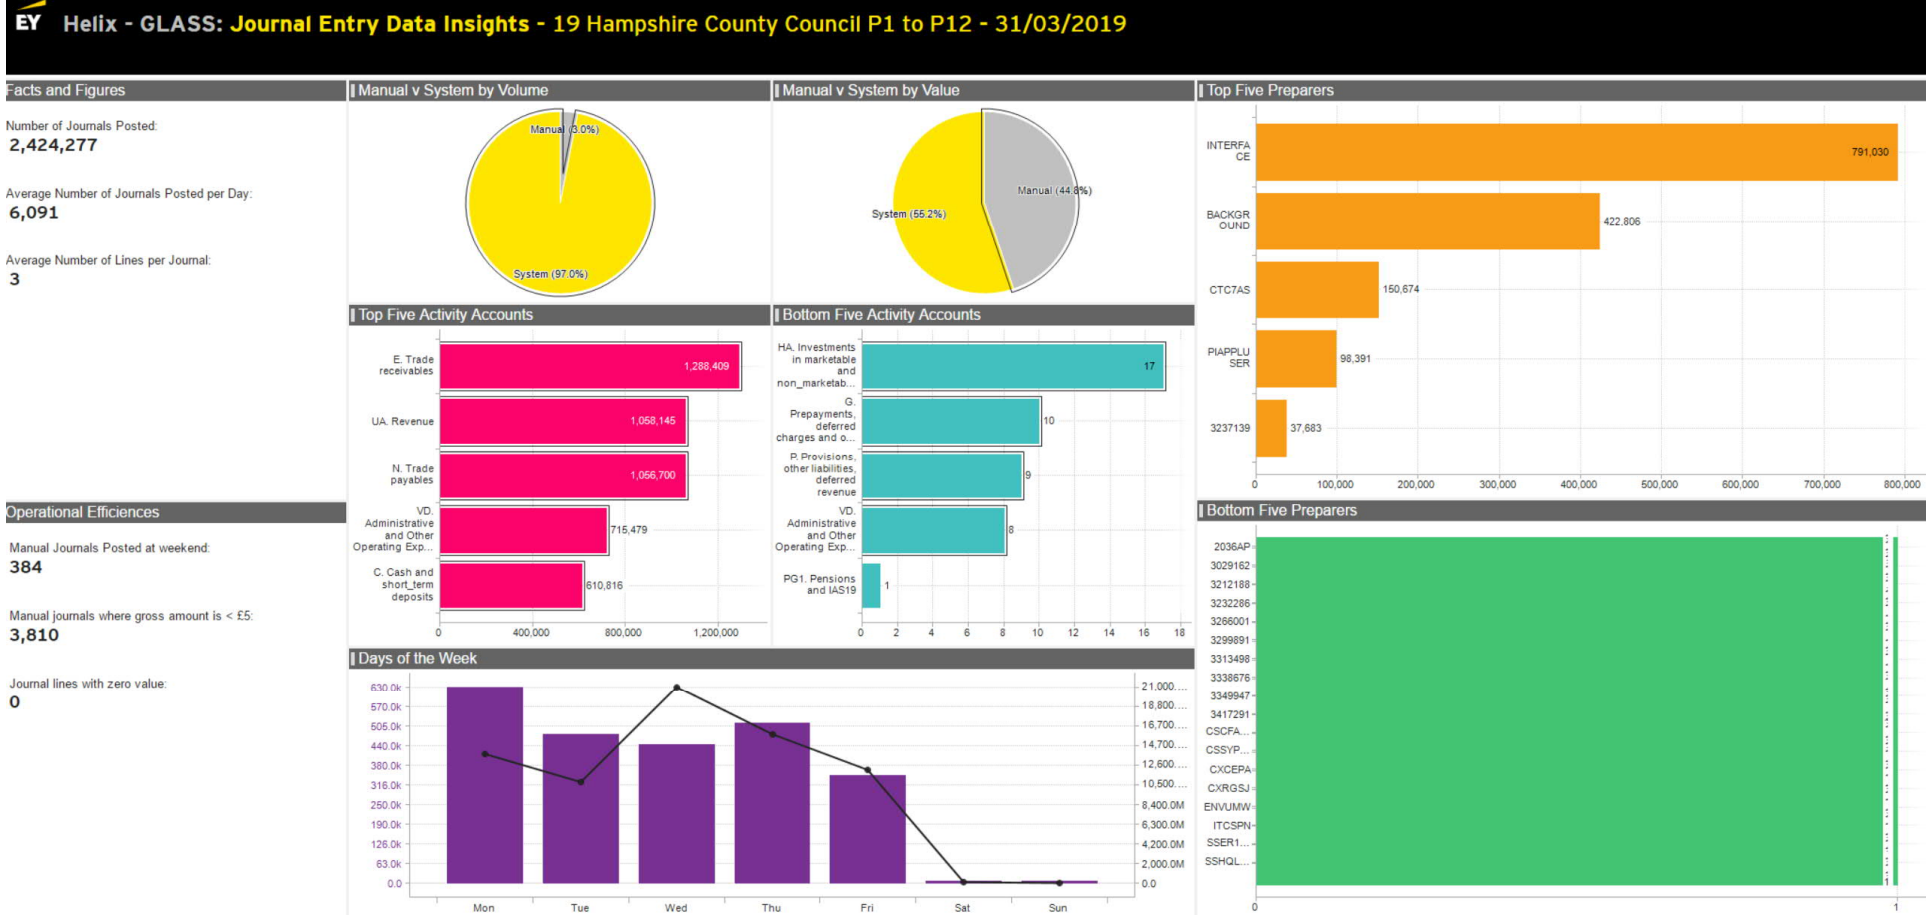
EY Helix - GLASS: Journal Entry Data Insights - 19 Hampshire County Council P1 to P12 - 31/03/2019

Facts and Figures

Number of Journals Posted:
2,424,277

Average Number of Journals Posted per Day:
6,091

Average Number of Lines per Journal:
3

Manual v System by Volume

Manual (3.0%)
System (97.0%)

Manual v System by Value

Manual (44.8%)
System (55.2%)

Top Five Preparers

| Preparer | Value |
|---|---|
| INTERFACE | 791,030 |
| BACKGROUND | 422,806 |
| CTC7AS | 150,674 |
| PIAPPLUSER | 98,391 |
| 3237139 | 37,683 |

0 100,000 200,000 300,000 400,000 500,000 600,000 700,000 800,000

Top Five Activity Accounts

| Account | Value |
|---|---|
| E. Trade receivables | 1,288,409 |
| UA. Revenue | 1,058,145 |
| N. Trade payables | 1,056,700 |
| VD. Administrative and Other Operating Exp... | 715,479 |
| C. Cash and short_term deposits | 610,816 |

0 400,000 800,000 1,200,000

Bottom Five Activity Accounts

| Account | Value |
|---|---|
| HA. Investments in marketable and non_marketab... | 17 |
| G. Prepayments, deferred charges and o... | 10 |
| P. Provisions, other liabilities, deferred revenue | 9 |
| VD. Administrative and Other Operating Exp... | 8 |
| PG1. Pensions and IAS19 | 1 |

0 2 4 6 8 10 12 14 16 18

Operational Efficiences

Manual Journals Posted at weekend:
384

Manual journals where gross amount is < £5:
3,810

Journal lines with zero value:
0

Days of the Week

630.0k 570.0k 505.0k 440.0k 380.0k 316.0k 250.0k 190.0k 126.0k 63.0k 0.0

21,000.... 18,800.... 16,700.... 14,700.... 12,600.... 10,500.... 8,400.0M 6,300.0M 4,200.0M 2,000.0M 0.0

Mon Tue Wed Thu Fri Sat Sun

Bottom Five Preparers

2036AP
3029162
3212188
3232286
3266001
3299891
3313498
3338676
3349947
3417291
CSCFA...
CSSYP...
CXCEPA
CXRGSJ
ENVUMW
ITCSPN
SSER1...
SSHQL...

1
0 1